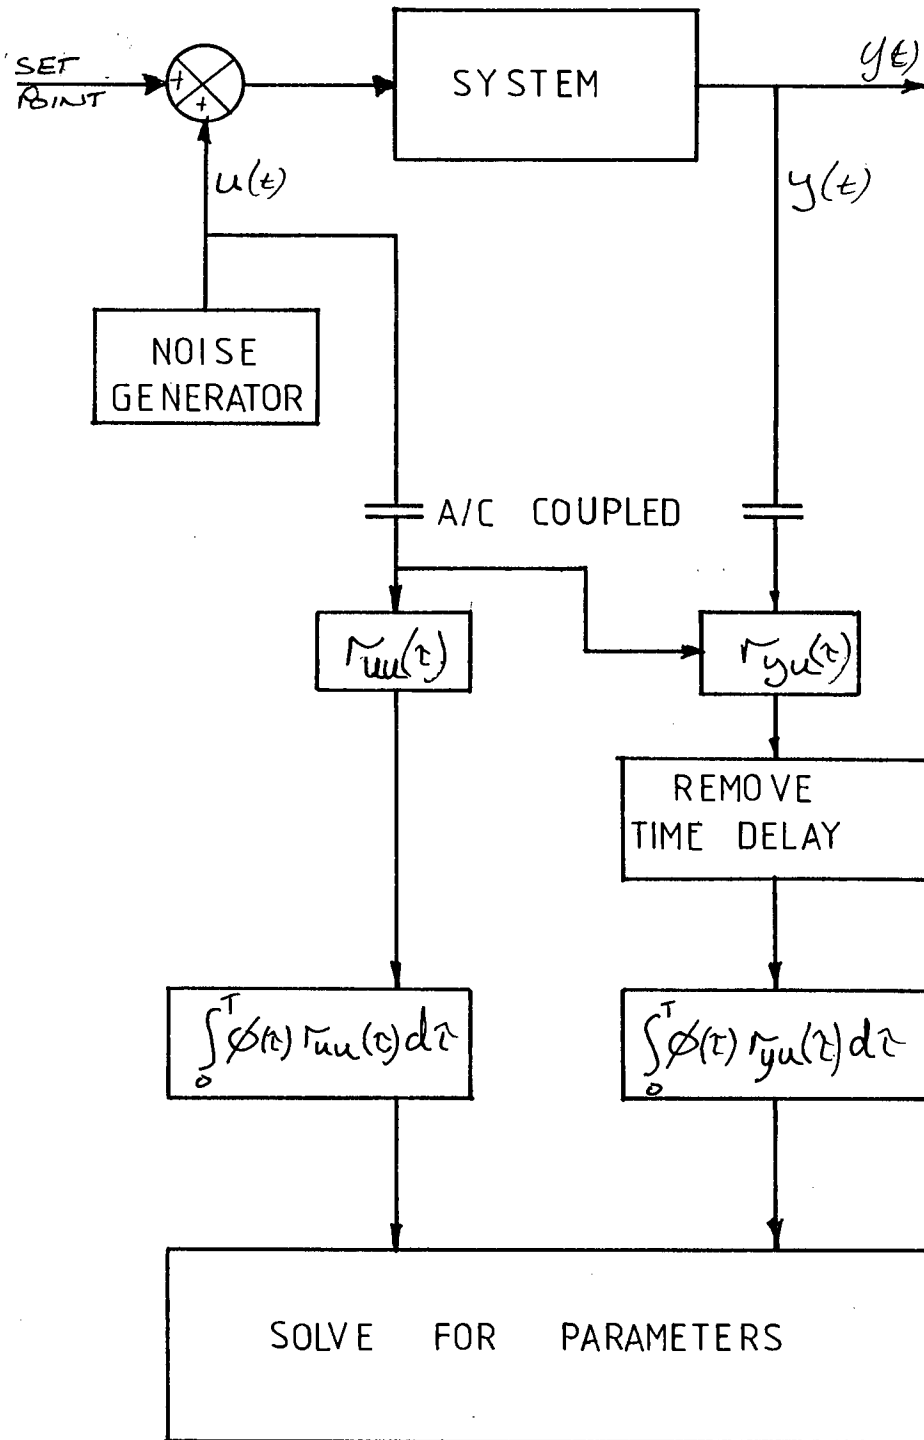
SET POINT

+

+

SYSTEM

$y(t)$

$u(t)$

$y(t)$

NOISE GENERATOR

A/C COUPLED

$r_{uu}(\tau)$

$r_{yu}(\tau)$

REMOVE TIME DELAY

$\int_0^T \phi(\tau) r_{uu}(\tau) d\tau$

$\int_0^T \phi(\tau) r_{yu}(\tau) d\tau$

SOLVE FOR PARAMETERS